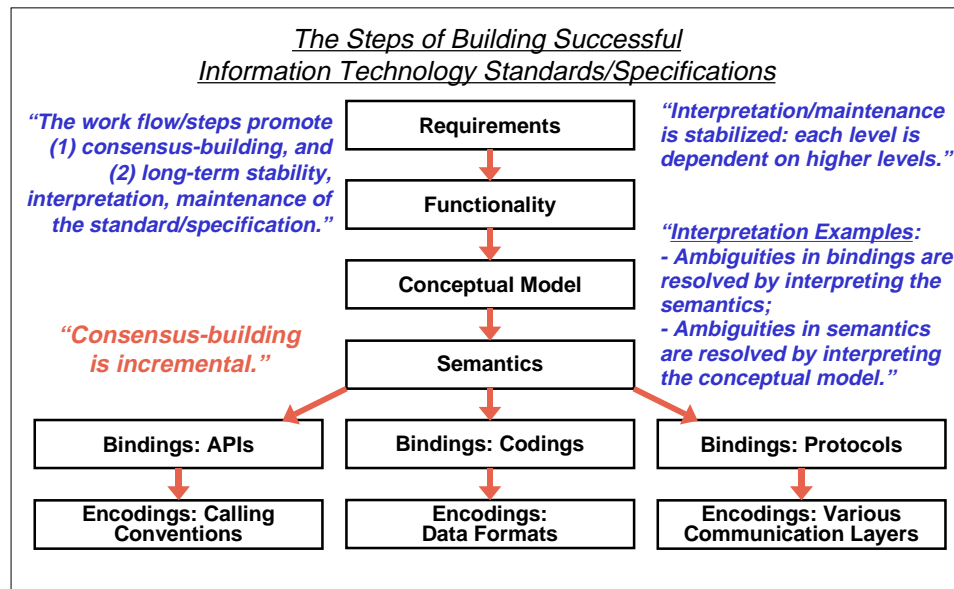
The Steps of Building Successful
Information Technology Standards/Specifications

"The work flow/steps promote (1) consensus-building, and (2) long-term stability, interpretation, maintenance of the standard/specification."

Requirements

"Interpretation/maintenance is stabilized: each level is dependent on higher levels."

Functionality

"Interpretation Examples:
- Ambiguities in bindings are resolved by interpreting the semantics;
- Ambiguities in semantics are resolved by interpreting the conceptual model."

Conceptual Model

"Consensus-building is incremental."

Semantics

Bindings: APIs

Bindings: Codings

Bindings: Protocols

Encodings: Calling Conventions

Encodings: Data Formats

Encodings: Various Communication Layers